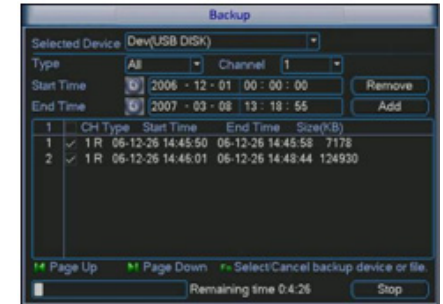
Backup

Selected Device Dev(USB DISK)

Type All Channel 1

Start Time 2006 - 12 - 01 00 : 00 : 00 Remove

End Time 2007 - 03 - 08 13 : 18 : 55 Add

| 1 | | CH Type | Start Time | End Time | Size(KB) |
|---|---|---|---|---|---|
| 1 | ✓ | 1 R | 06-12-26 14:45:50 | 06-12-26 14:45:58 | 7178 |
| 2 | ✓ | 1 R | 06-12-26 14:46:01 | 06-12-26 14:48:44 | 124930 |

Page Up Page Down Select/Cancel backup device or file.

Remaining time 0:4:26 Stop